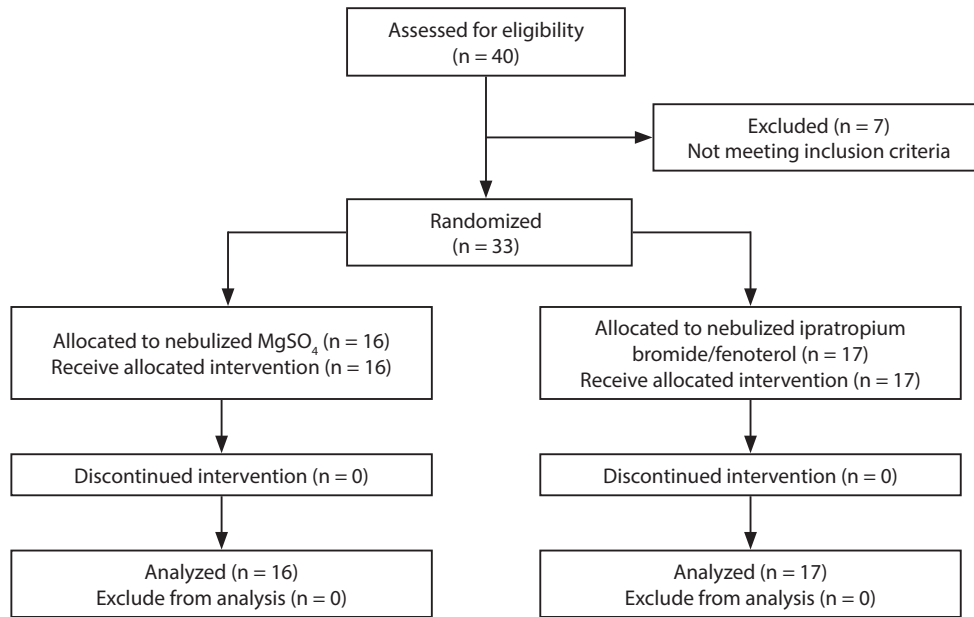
Assessed for eligibility (n = 40)

Excluded (n = 7)
Not meeting inclusion criteria

Randomized (n = 33)

Allocated to nebulized $MgSO_4$ (n = 16)
Receive allocated intervention (n = 16)

Allocated to nebulized ipratropium bromide/fenoterol (n = 17)
Receive allocated intervention (n = 17)

Discontinued intervention (n = 0)

Discontinued intervention (n = 0)

Analyzed (n = 16)
Exclude from analysis (n = 0)

Analyzed (n = 17)
Exclude from analysis (n = 0)